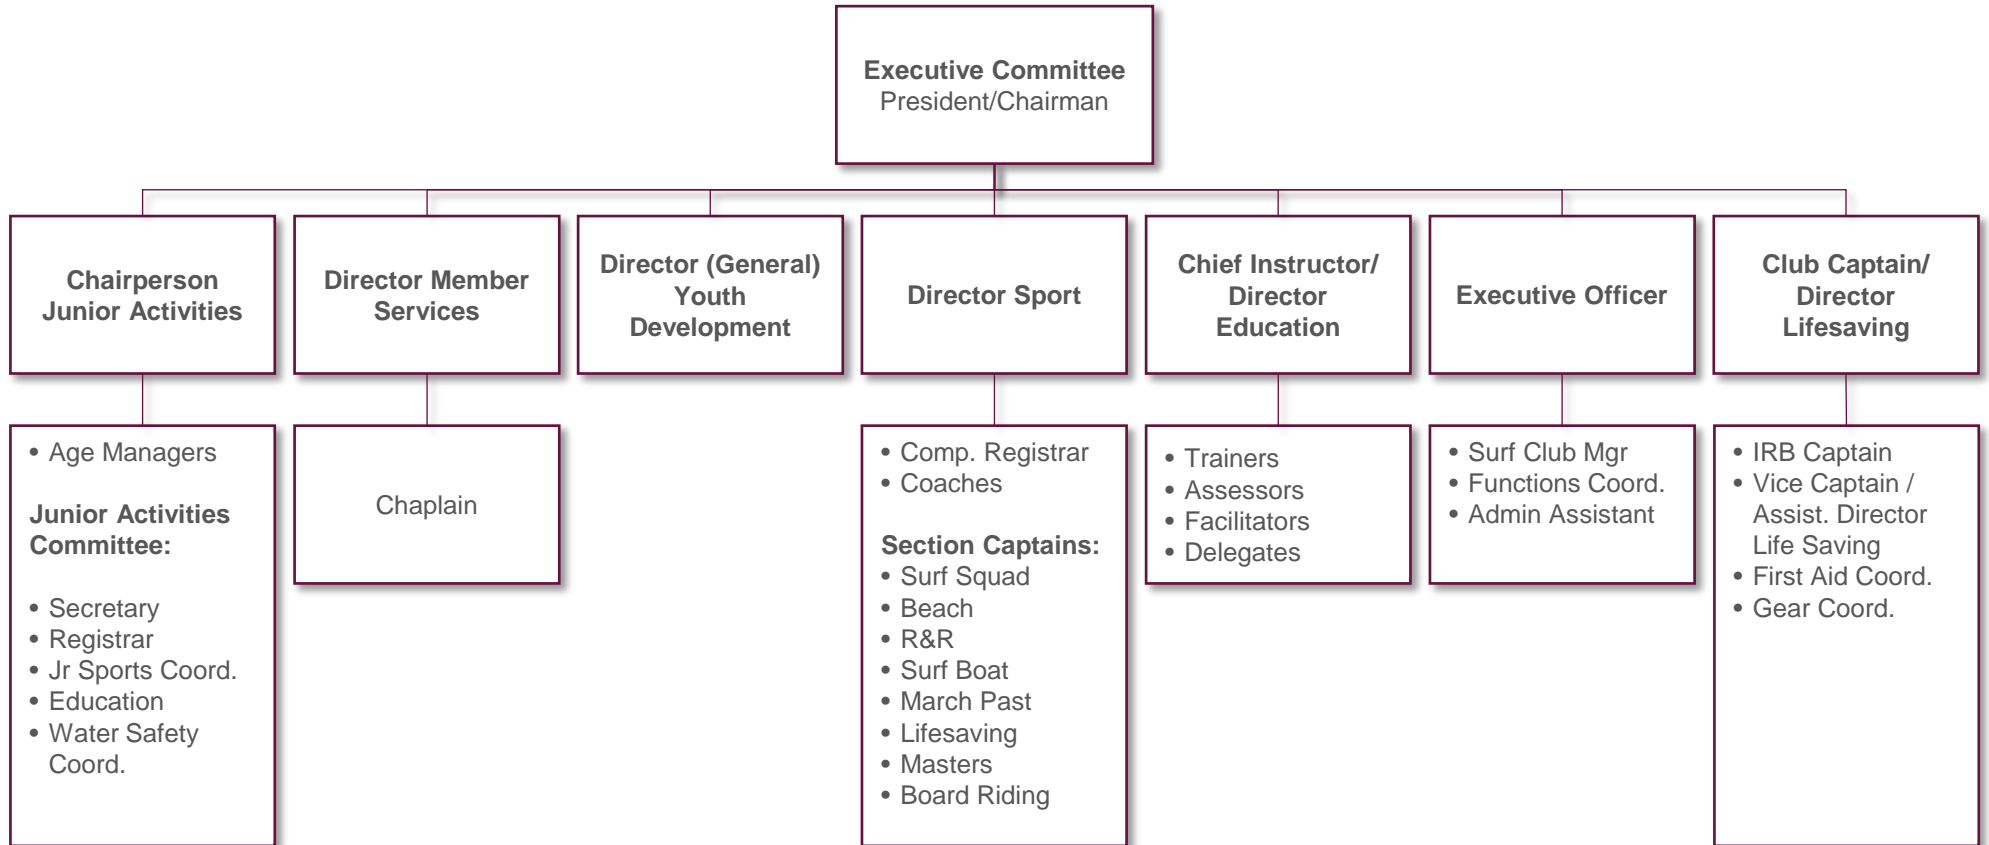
Executive Committee
President/Chairman

Chairperson Junior Activities

Director Member Services

Director (General) Youth Development

Director Sport

Chief Instructor/ Director Education

Executive Officer

Club Captain/ Director Lifesaving

• Age Managers

Junior Activities Committee:

• Secretary
• Registrar
• Jr Sports Coord.
• Education
• Water Safety Coord.

Chaplain

• Comp. Registrar
• Coaches

Section Captains:
• Surf Squad
• Beach
• R&R
• Surf Boat
• March Past
• Lifesaving
• Masters
• Board Riding

• Trainers
• Assessors
• Facilitators
• Delegates

• Surf Club Mgr
• Functions Coord.
• Admin Assistant

• IRB Captain
• Vice Captain / Assist. Director Life Saving
• First Aid Coord.
• Gear Coord.